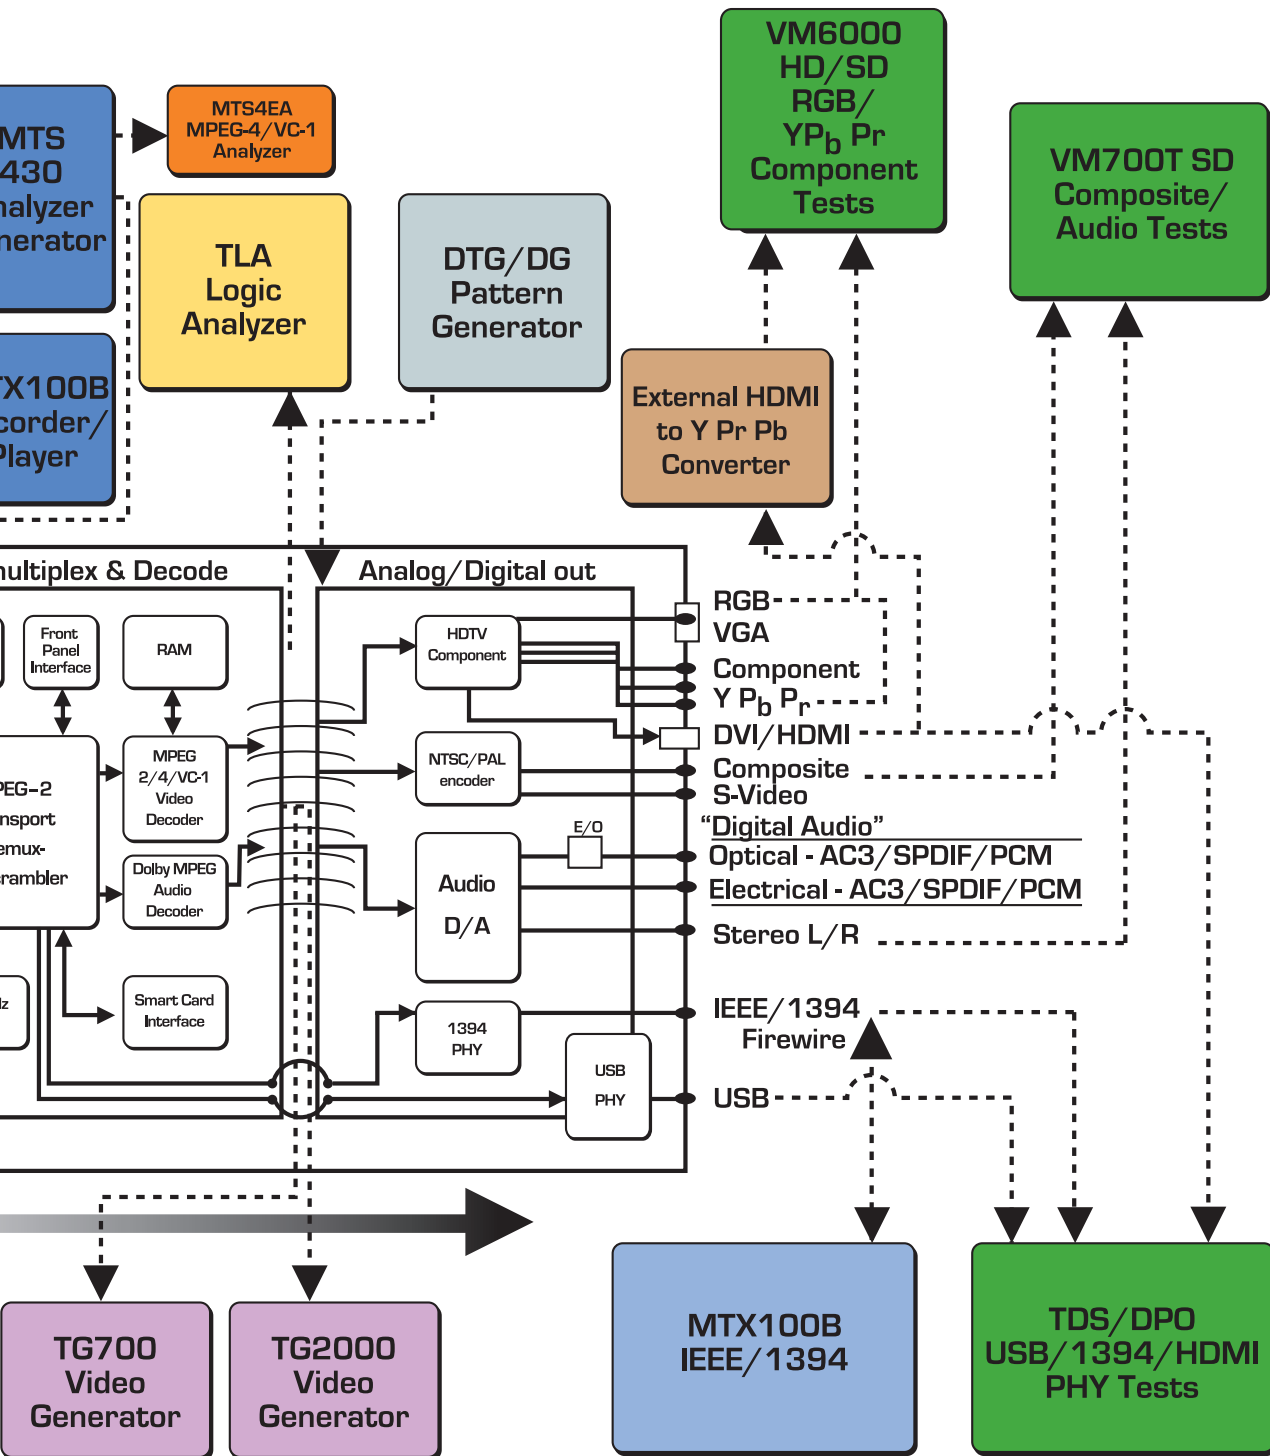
MTS
430
nalyzer
nerator

MTS4EA
MPEG-4/VC-1
Analyzer

TX100B
corder/
Player

TLA
Logic
Analyzer

DTG/DG
Pattern
Generator

VM6000
HD/SD
RGB/
YP$_b$ Pr
Component
Tests

VM700T SD
Composite/
Audio Tests

External HDMI
to Y Pr Pb
Converter

ultiplex & Decode

Analog/Digital out

Front
Panel
Interface

RAM

PEG-2
nsport
emux-
rambler

MPEG
2/4/VC-1
Video
Decoder

Dolby MPEG
Audio
Decoder

Smart Card
Interface

HDTV
Component

NTSC/PAL
encoder

E/O

Audio
D/A

1394
PHY

USB
PHY

RGB
VGA
Component
Y P$_b$ P$_r$
DVI/HDMI
Composite
S-Video
"Digital Audio"
Optical - AC3/SPDIF/PCM
Electrical - AC3/SPDIF/PCM
Stereo L/R
IEEE/1394
Firewire
USB

TG700
Video
Generator

TG2000
Video
Generator

MTX100B
IEEE/1394

TDS/DPO
USB/1394/HDMI
PHY Tests